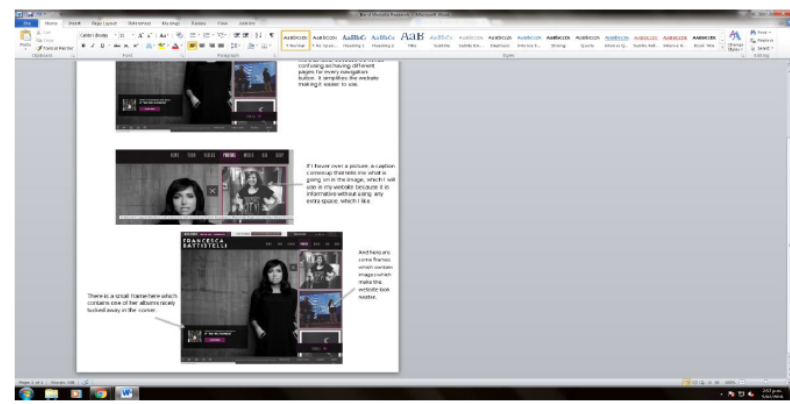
File Home Insert Page Layout References Mailings Review View

confusing as having different pages for every navigation button. It simplifies the website making it easier to use.

If I hover over a picture, a caption comes up that tells me what is going on in the image, which I will use in my website because it is informative without using any extra space, which I like.

FRANCESCA BATTISTELLI

And here are some frames which contain images which make the website look neater.

There is a small frame here which contains one of her albums nicely tucked away in the corner.